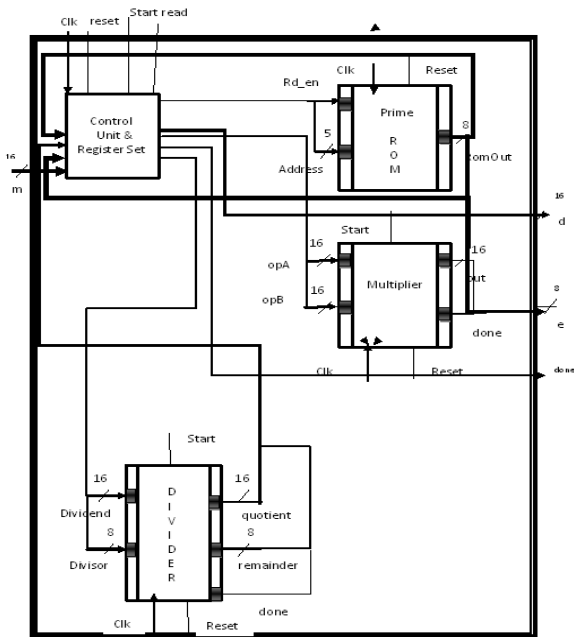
Clk reset Start read

Control Unit & Register Set

16
m

Clk Reset
Rd_en
Prime
R
O
M
5
Address
8
romOut

16
d

Start
16
opA
16
opB
Multiplier
16
out
done
8
e

Clk Reset
done

Start
16
Dividend
8
Divisor
D
I
V
I
D
E
R
16
quotient
8
remainder
done
Clk Reset